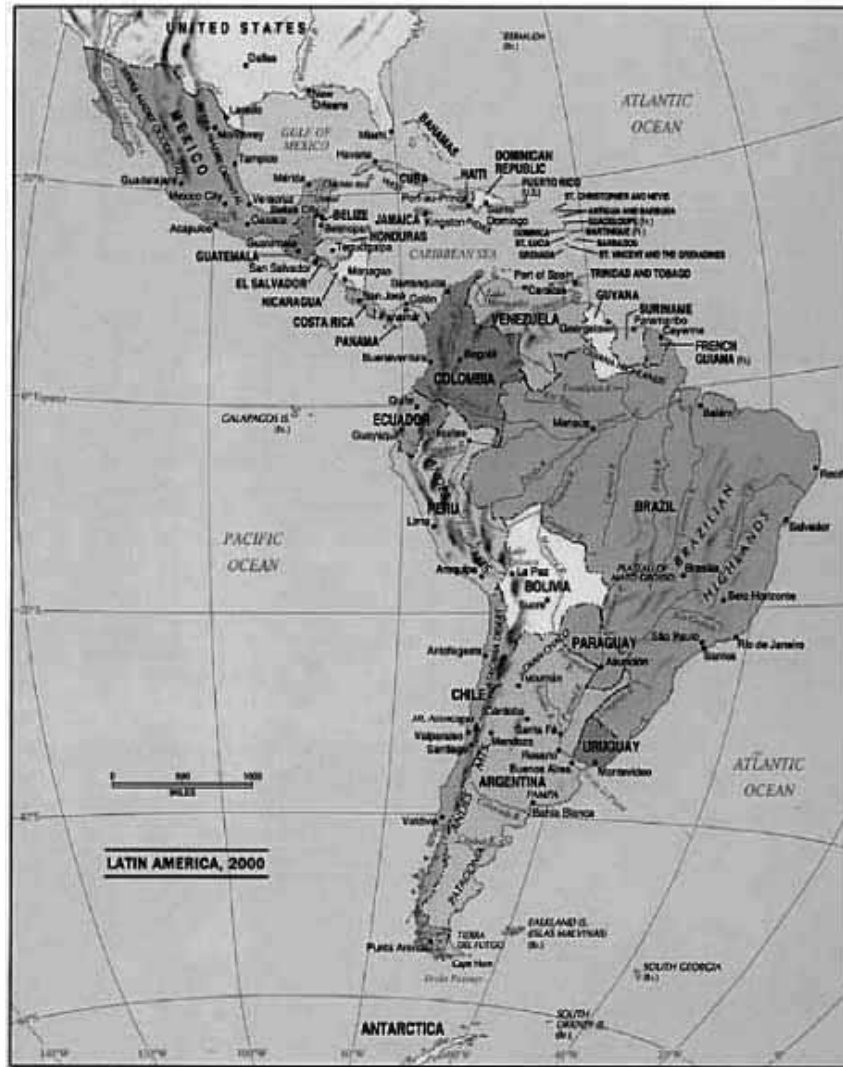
UNITED STATES
Dallas
New Orleans
BERMUDA (Br.)
ATLANTIC OCEAN
BAHAMAS
Miami
GULF OF MEXICO
MEXICO
Monterrey
Tampico
Havana
CUBA
HAITI
DOMINICAN REPUBLIC
PUERTO RICO (U.S.)
Port-au-Prince
Santo Domingo
ST. CHRISTOPHER AND NEVIS
ANTIGUA AND BARBUDA
GUADELOUPE (Fr.)
DOMINICA
MARTINIQUE (Fr.)
ST. LUCIA
BARBADOS
GRENADA
ST. VINCENT AND THE GRENADINES
Guadalajara
Mexico City
Veracruz
Mérida
Acapulco
BELIZE
JAMAICA
Kingston
HONDURAS
Tegucigalpa
GUATEMALA
San Salvador
EL SALVADOR
Managua
NICARAGUA
CARIBBEAN SEA
Port of Spain
TRINIDAD AND TOBAGO
Caracas
GUYANA
SURINAME
Paramaribo
Cayenne
FRENCH GUIANA (Fr.)
Georgetown
VENEZUELA
COSTA RICA
San José
Colón
Panamá
PANAMA
Buenaventura
Bogotá
COLOMBIA
Quito
GALAPAGOS IS. (Ec.)
ECUADOR
Guayaquil
Manaus
Belém
Recife
BRAZIL
BRAZILIAN HIGHLANDS
Salvador
PACIFIC OCEAN
PERU
Lima
Arequipa
La Paz
BOLIVIA
Sucre
Brasília
Belo Horizonte
São Paulo
Rio de Janeiro
Santos
PARAGUAY
Asunción
Antofagasta
CHILE
Córdoba
Santa Fe
Mt. Aconcagua
Valparaíso
Santiago
Mendoza
Rosario
Buenos Aires
Montevideo
URUGUAY
ARGENTINA
ATLANTIC OCEAN
0 500 1000
MILES
PAMPA
Bahía Blanca
Valdivia
LATIN AMERICA, 2000
PATAGONIA
FALKLAND IS. (ISLAS MALVINAS) (Br.)
TIERRA DEL FUEGO
Punta Arenas
Cape Horn
Drake Passage
SOUTH GEORGIA (Br.)
SOUTH ORKNEY IS. (Br.)
ANTARCTICA